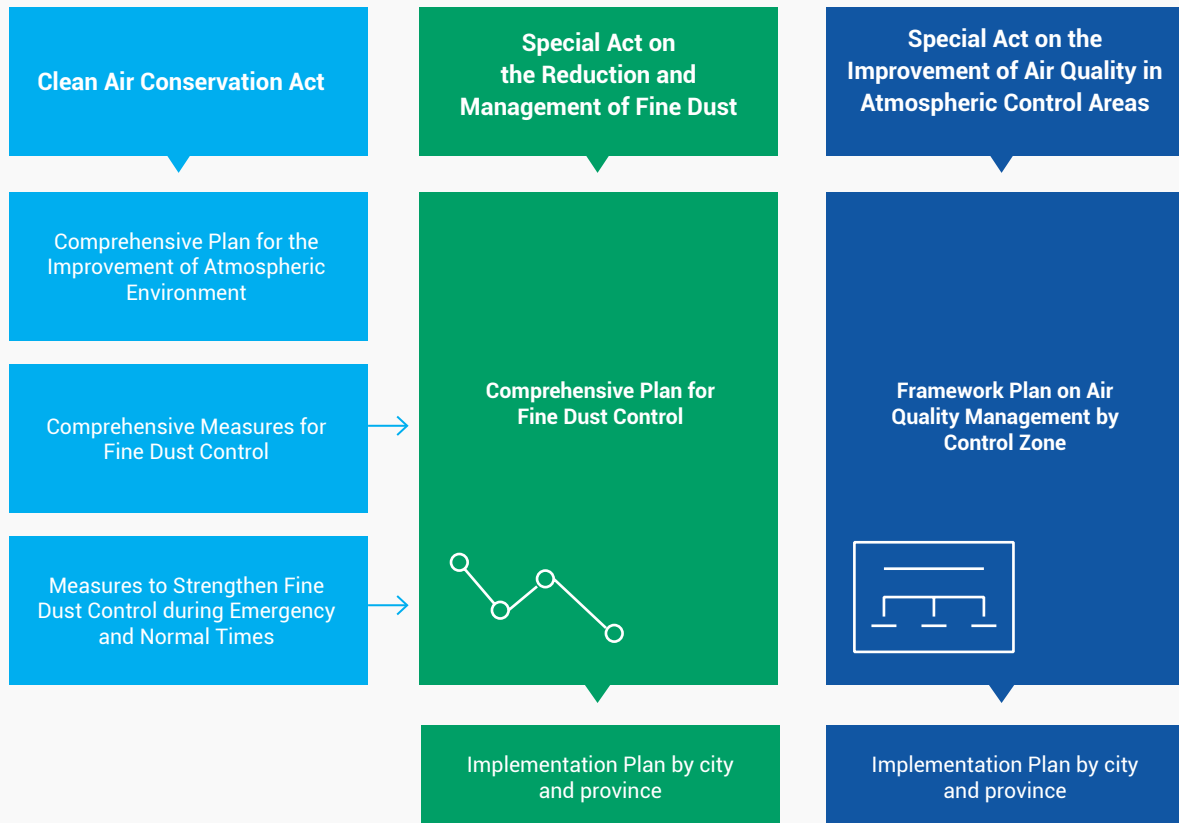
Clean Air Conservation Act

Comprehensive Plan for the Improvement of Atmospheric Environment

Comprehensive Measures for Fine Dust Control

Measures to Strengthen Fine Dust Control during Emergency and Normal Times

Special Act on the Reduction and Management of Fine Dust

Comprehensive Plan for Fine Dust Control

Implementation Plan by city and province

Special Act on the Improvement of Air Quality in Atmospheric Control Areas

Framework Plan on Air Quality Management by Control Zone

Implementation Plan by city and province